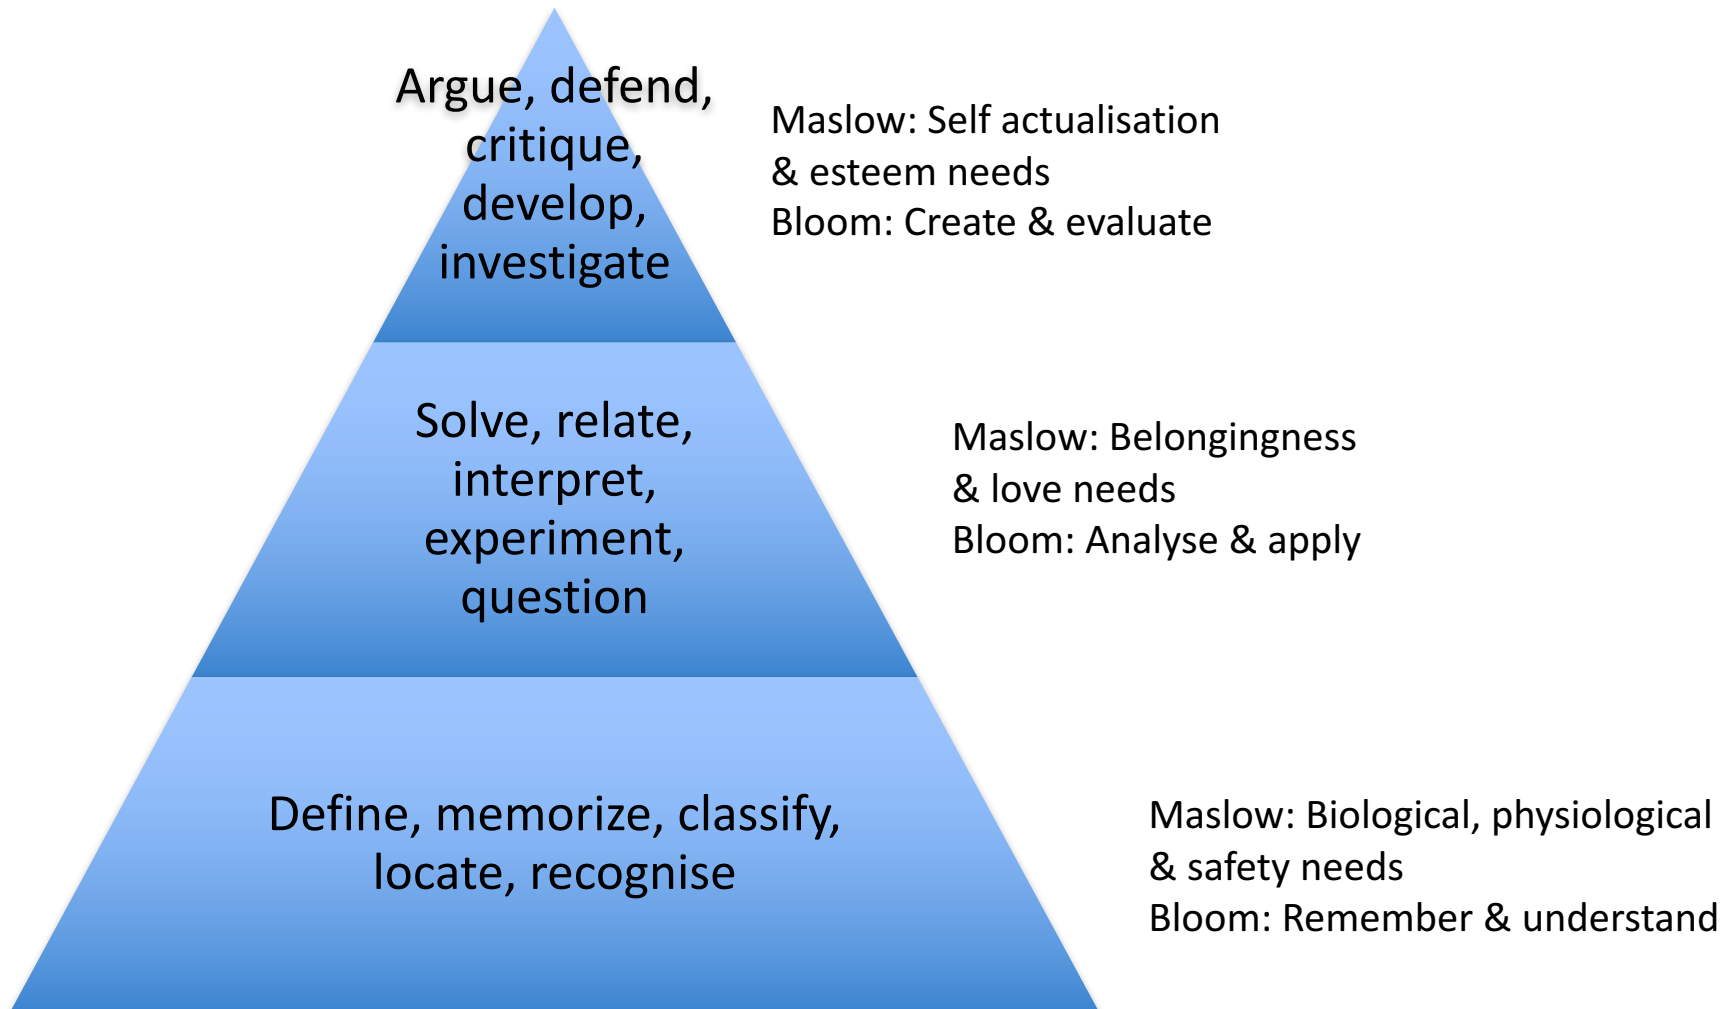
Argue, defend, critique, develop, investigate

Maslow: Self actualisation & esteem needs
Bloom: Create & evaluate

Solve, relate, interpret, experiment, question

Maslow: Belongingness & love needs
Bloom: Analyse & apply

Define, memorize, classify, locate, recognise

Maslow: Biological, physiological & safety needs
Bloom: Remember & understand